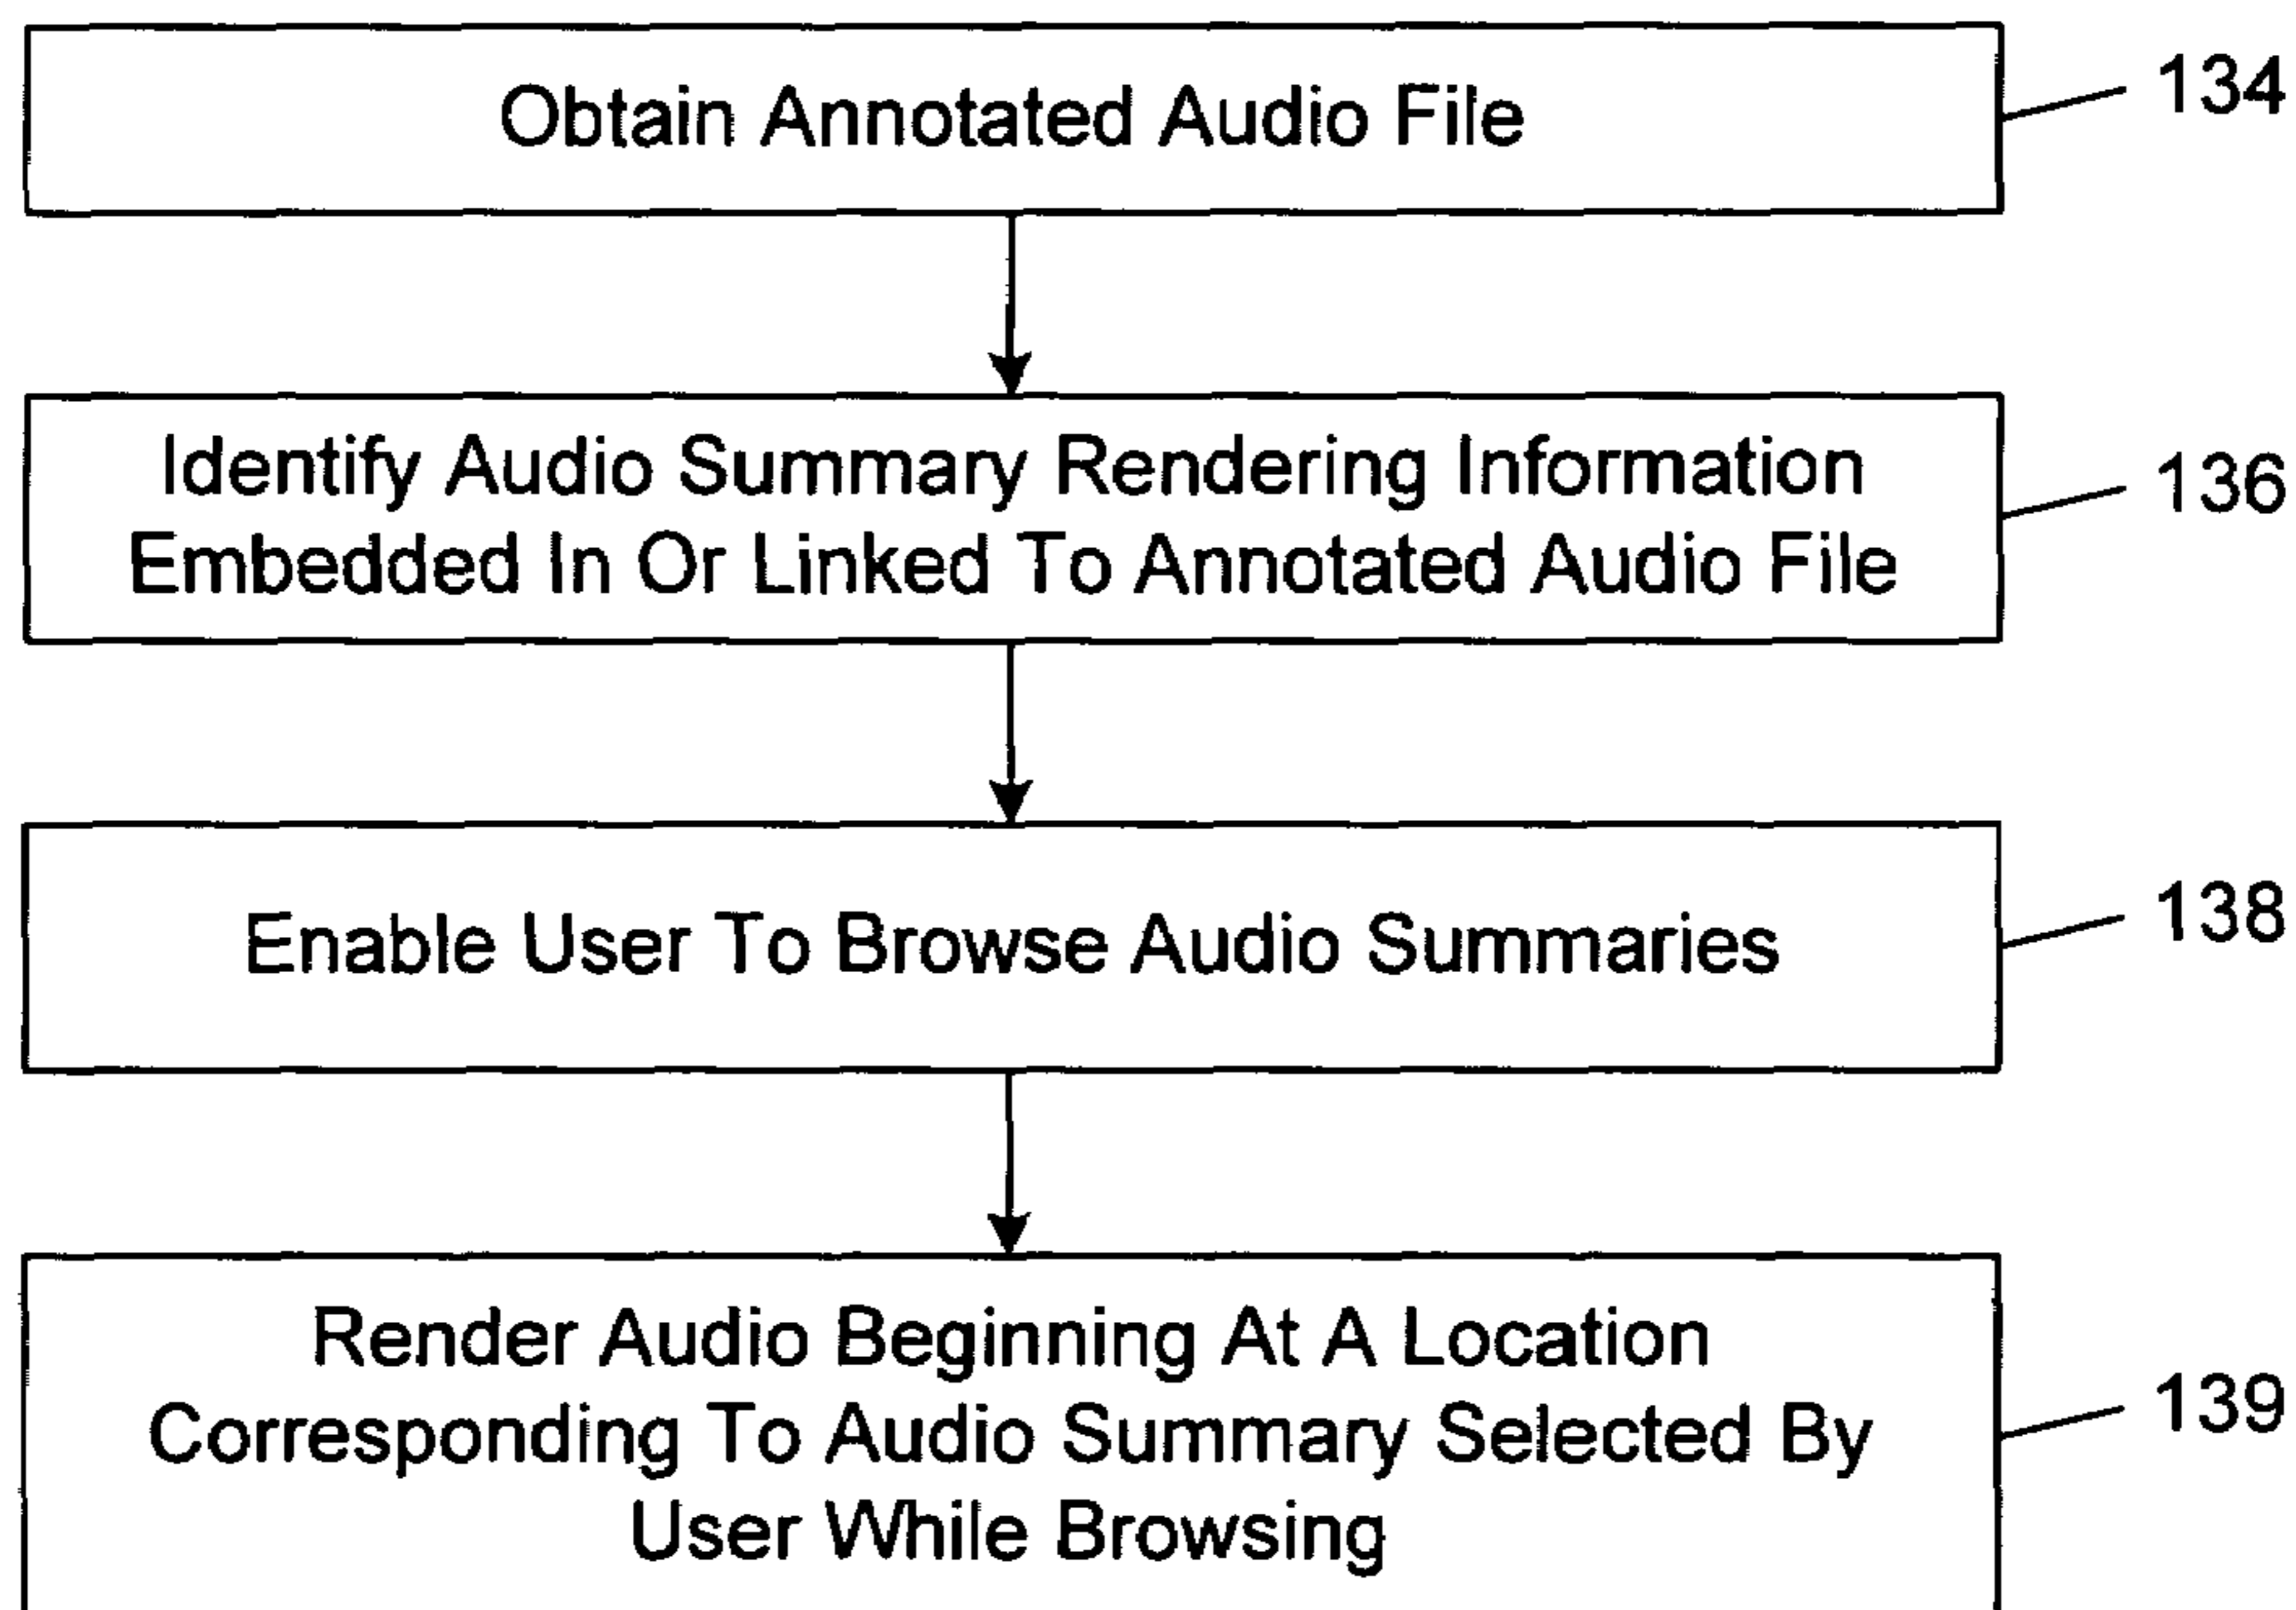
Obtain Annotated Audio File

134

Identify Audio Summary Rendering Information Embedded In Or Linked To Annotated Audio File

136

Enable User To Browse Audio Summaries

138

Render Audio Beginning At A Location Corresponding To Audio Summary Selected By User While Browsing

139